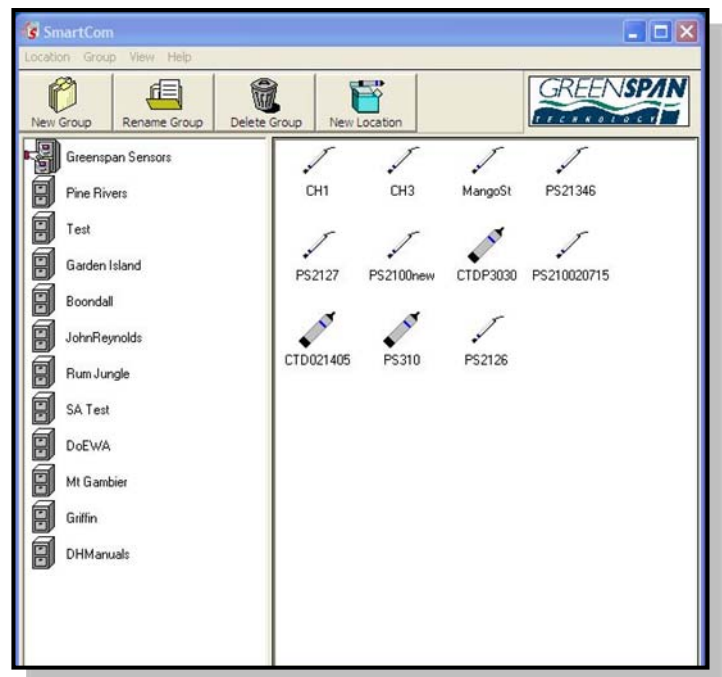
SmartCom

Location Group View Help

New Group
Rename Group
Delete Group
New Location

GREENSPAN
TECHNOLOGY

Greenspan Sensors
Pine Rivers
Test
Garden Island
Boondall
JohnReynolds
Rum Jungle
SA Test
DoEWA
Mt Gambier
Griffin
DHManuals

CH1
CH3
MangoSt
PS21346
PS2127
PS2100new
CTDP3030
PS210020715
CTD021405
PS310
PS2126